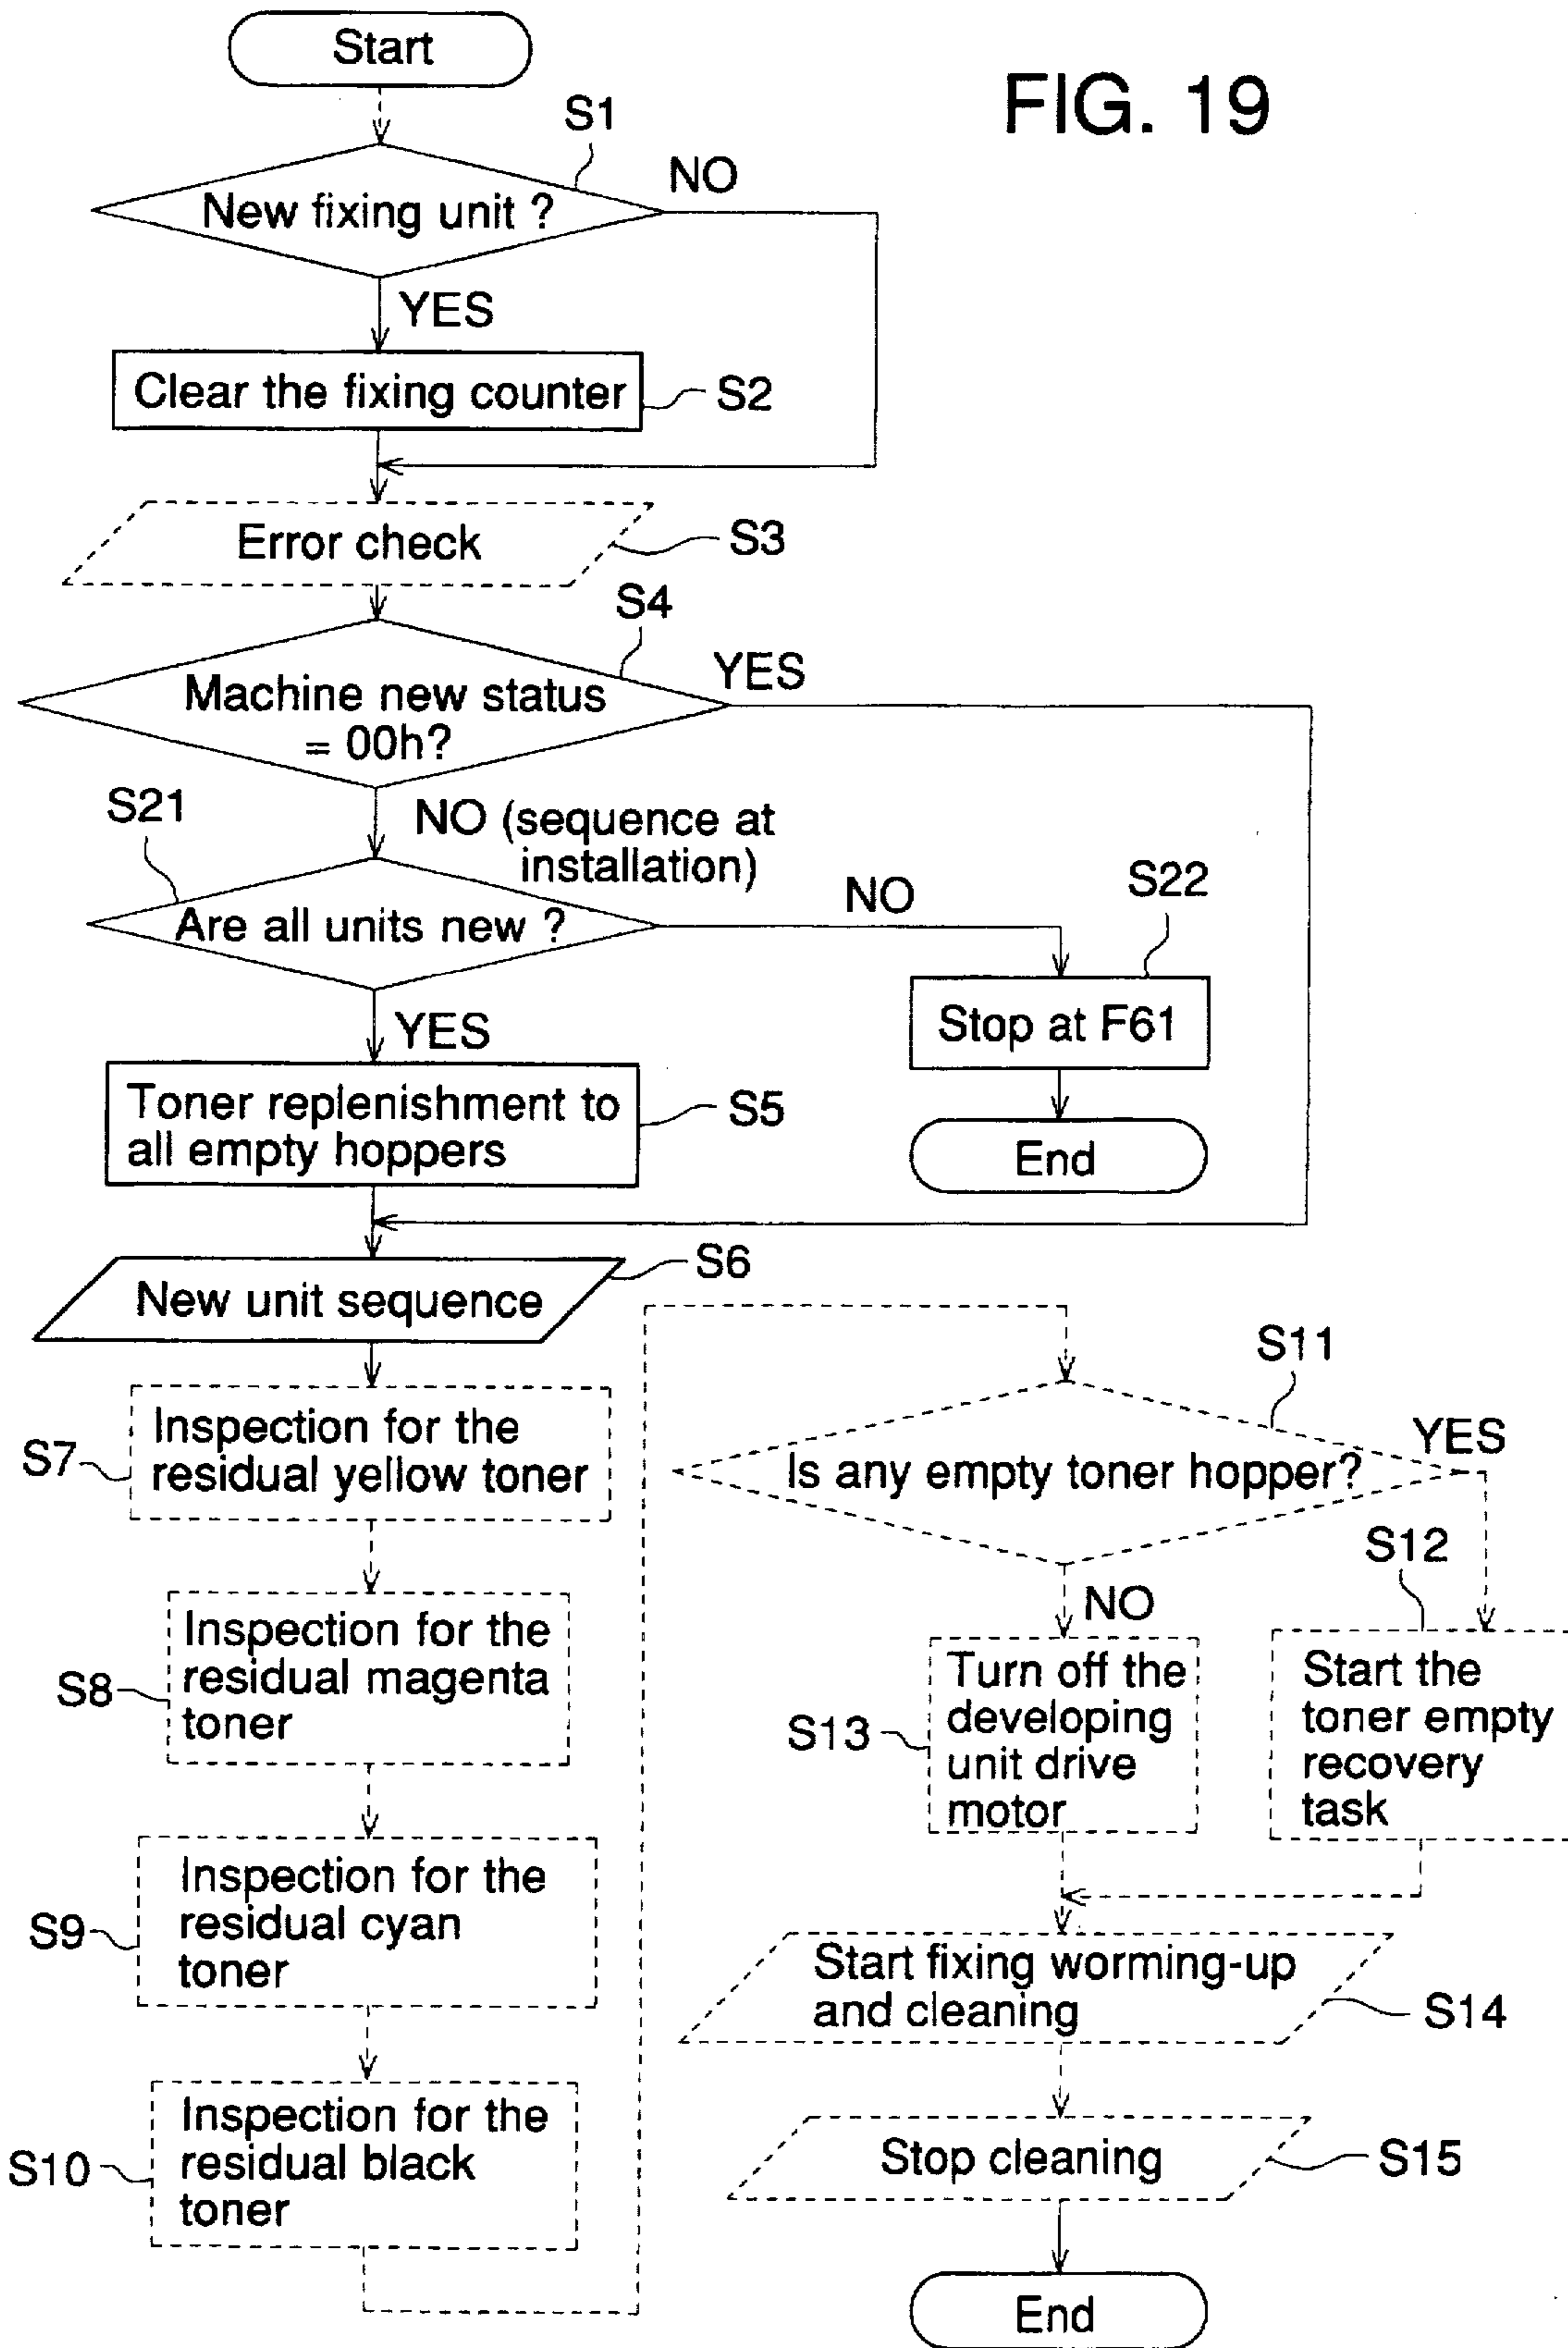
Start

FIG. 19

S1

New fixing unit ?

NO

YES

Clear the fixing counter

S2

Error check

S3

S4

Machine new status = 00h?

YES

S21

NO (sequence at installation)

Are all units new ?

NO

S22

Stop at F61

End

YES

Toner replenishment to all empty hoppers

S5

New unit sequence

S6

S7

Inspection for the residual yellow toner

S8

Inspection for the residual magenta toner

S9

Inspection for the residual cyan toner

S10

Inspection for the residual black toner

S11

Is any empty toner hopper?

YES

S12

NO

S13

Turn off the developing unit drive motor

Start the toner empty recovery task

Start fixing worming-up and cleaning

S14

Stop cleaning

S15

End